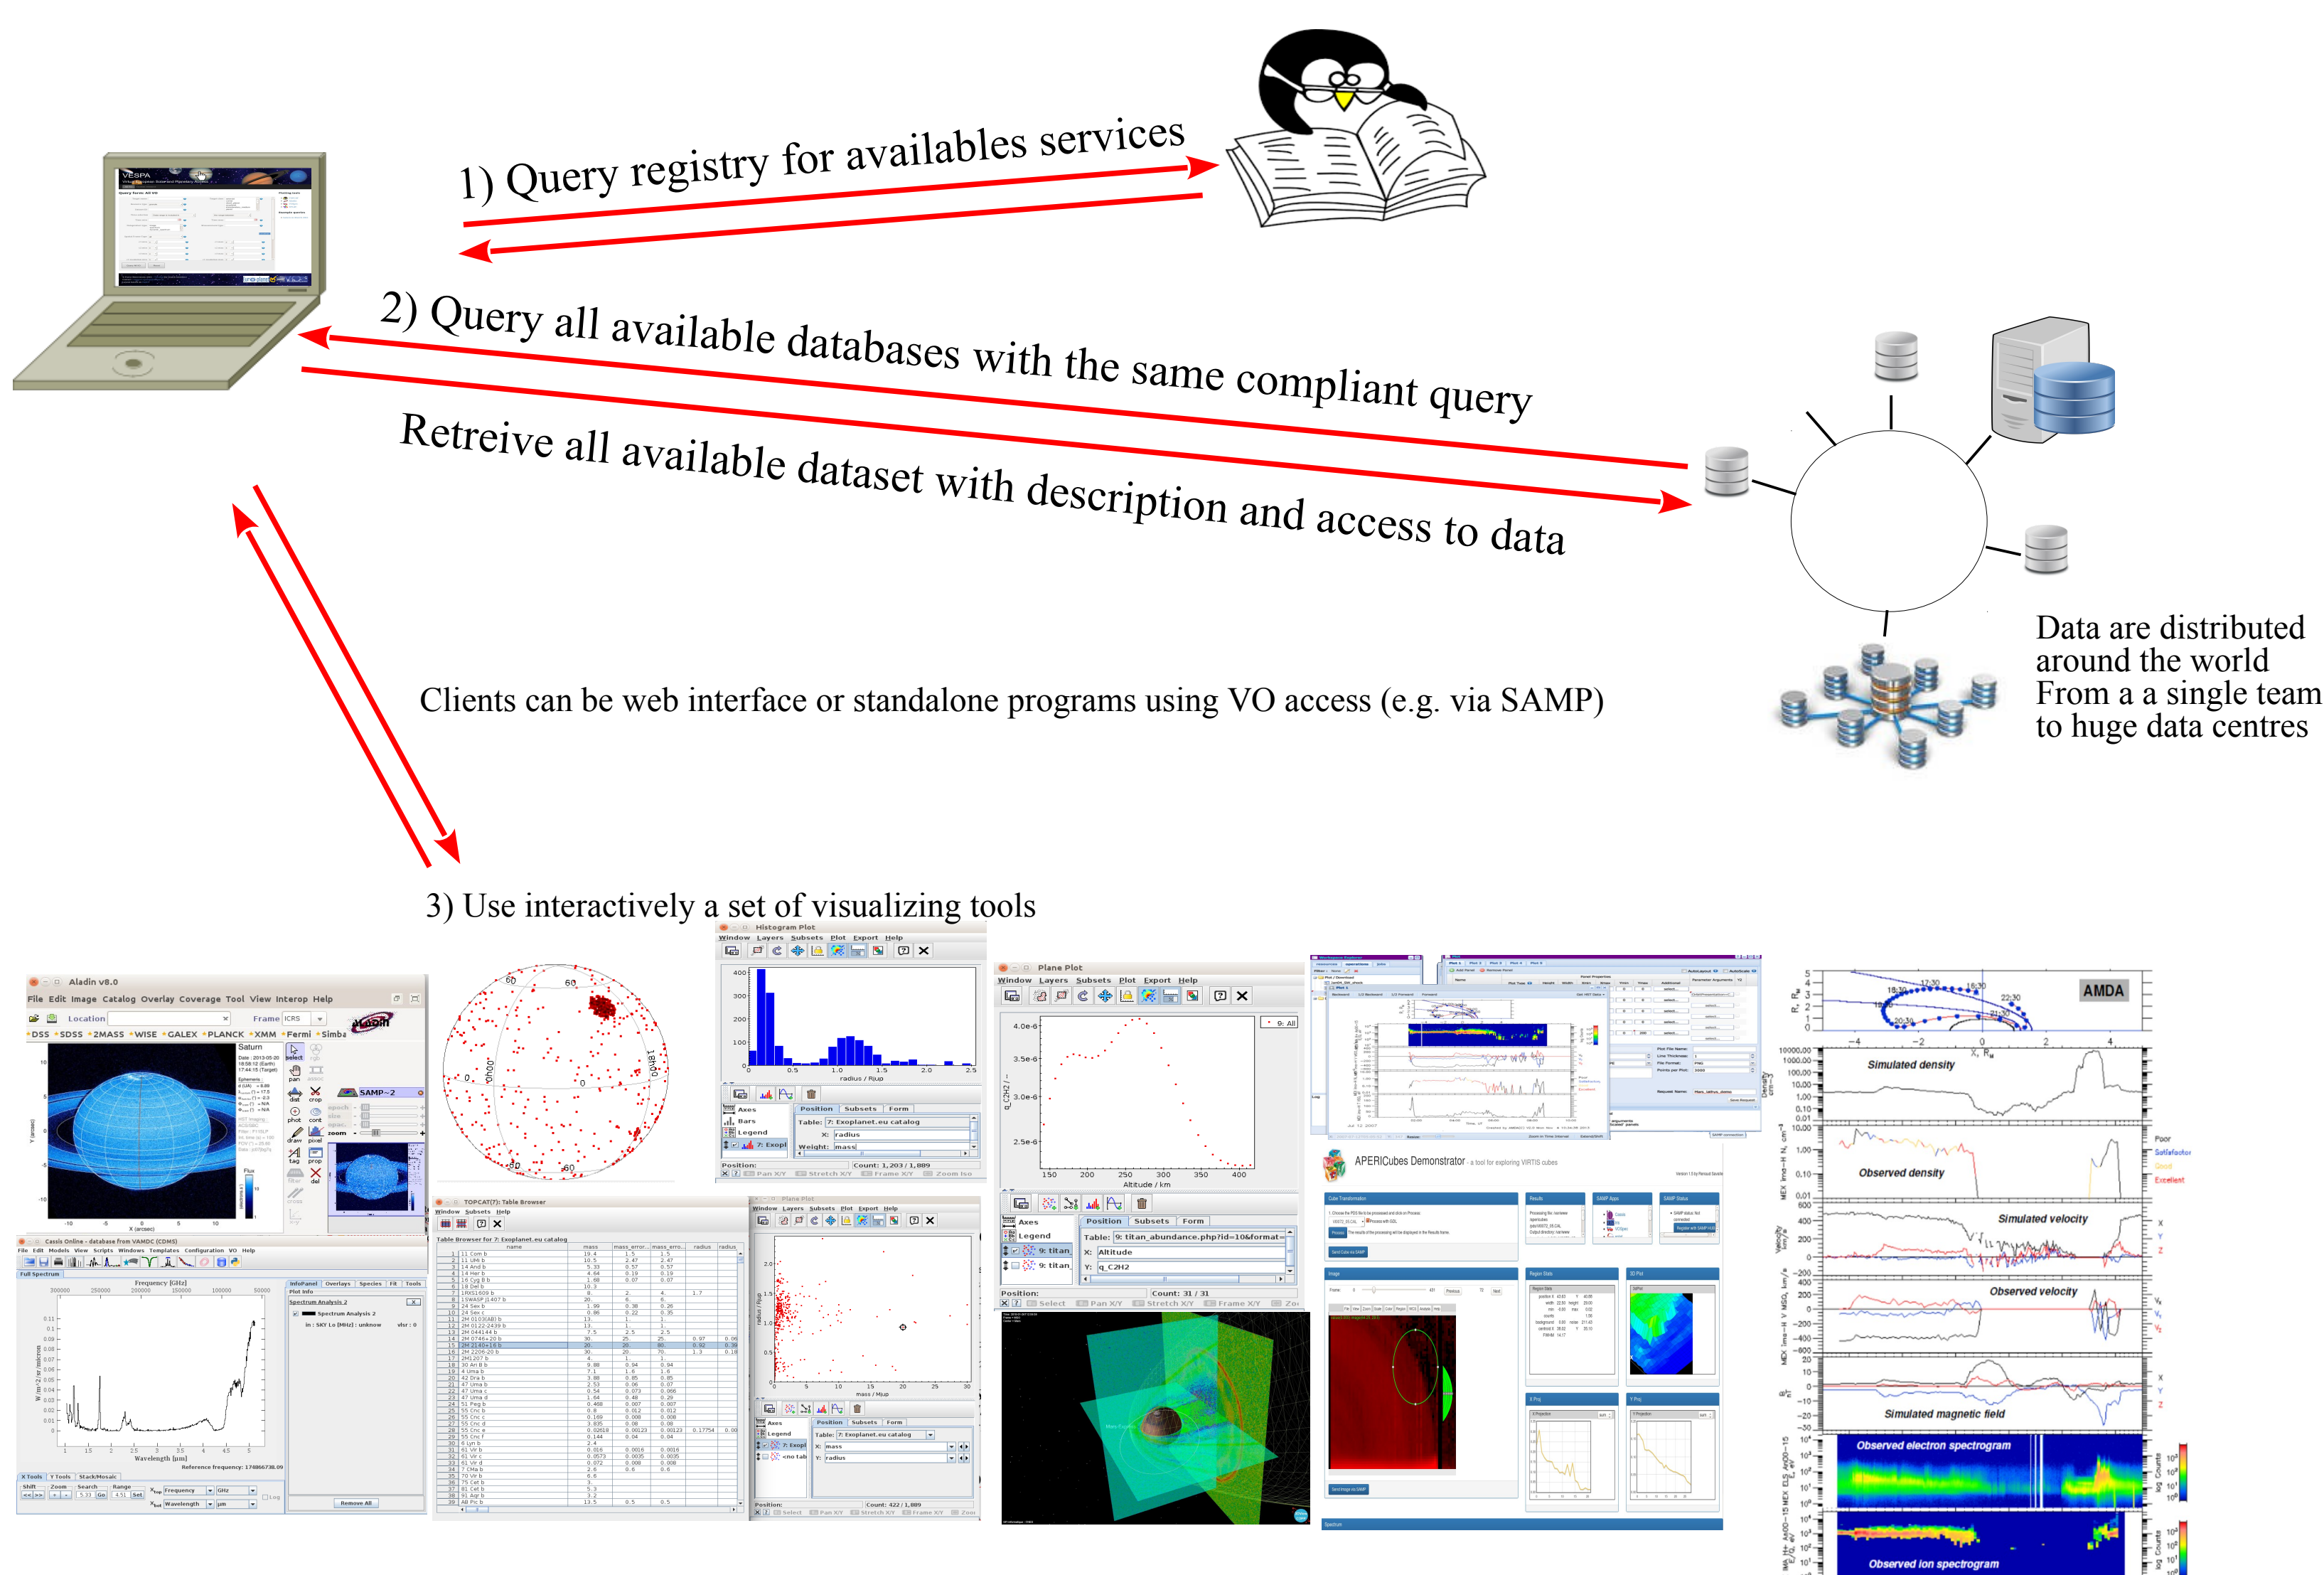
1) Query registry for availables services

2) Query all available databases with the same compliant query

Retreive all available dataset with description and access to data

Data are distributed around the world
From a a single team to huge data centres

Clients can be web interface or standalone programs using VO access (e.g. via SAMP)

3) Use interactively a set of visualizing tools

Aladin v8.0
File Edit Image Catalog Overlay Coverage Tool View Interop Help
Location
Frame ICRS
DSS SDSS 2MASS WISE GALEX PLANCK XMM Fermi Simbad
Saturn
SAMP

Histogram Plot
Window Layers Subsets Plot Export Help
radius / RJup
Position
Subsets
Form
Table: 7: Exoplanet.eu catalog
X: radius
Weight: mass
Count: 1,203 / 1,889

Plane Plot
Window Layers Subsets Plot Export Help
Altitude / km
Table: 9: titan_abundance.php?id=10&format=
X: Altitude
Y: q_C2H2
Count: 31 / 31

TOPCAT(7): Table Browser
Table Browser for 7: Exoplanet.eu catalog

Cassis Online - database from VAMDC (CDMS)
Full Spectrum
Frequency [GHz]
Wavelength [µm]
Spectrum Analysis 2
Remove All

Plane Plot
mass / MJup
Table: 7: Exoplanet.eu catalog
X: mass
Y: radius
Count: 422 / 1,889

APERICubes Demonstrator - a tool for exploring VIRTIS cubes

AMDA
Simulated density
Observed density
Simulated velocity
Observed velocity
Simulated magnetic field
Observed electron spectrogram
Observed ion spectrogram
Poor
Satisfactory
Good
Excellent